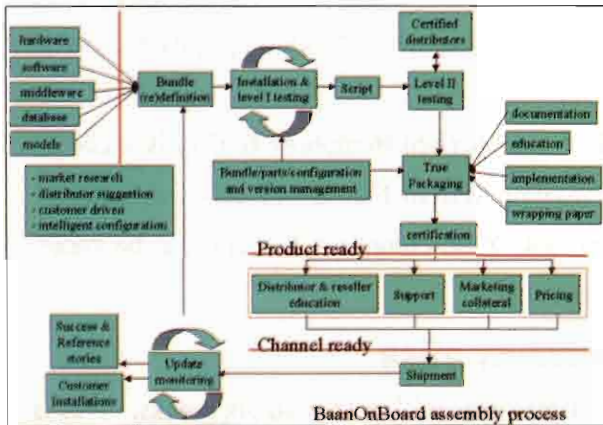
hardware

software

middleware

database

models

- market research
- distributor suggestion
- customer driven
- intelligent configuration

Bundle (re)definition

Installation & level I testing

Script

Certified distributors

Level II testing

Bundle/parts/configuration and version management

True Packaging

documentation

education

implementation

wrapping paper

certification

Product ready

Distributor & reseller education

Support

Marketing collateral

Pricing

Channel ready

Success & Reference stories

Update monitoring

Customer installations

Shipment

BaanOnBoard assembly process